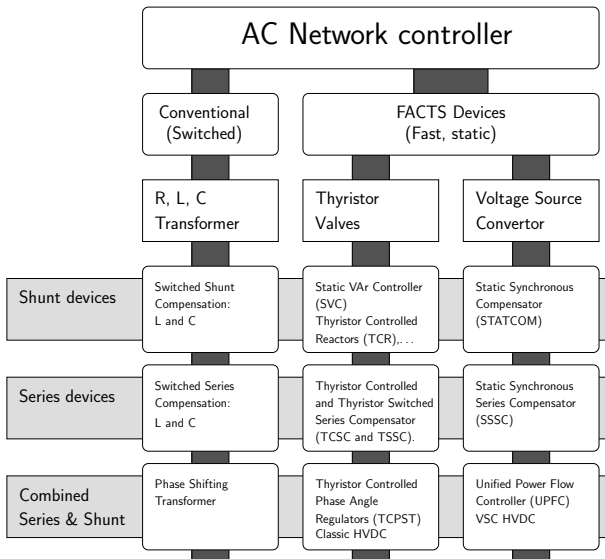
AC Network controller

Conventional (Switched)

FACTS Devices (Fast, static)

R, L, C Transformer

Thyristor Valves

Voltage Source Convertor

Shunt devices

Switched Shunt Compensation: L and C

Static VAr Controller (SVC) Thyristor Controlled Reactors (TCR),. . .

Static Synchronous Compensator (STATCOM)

Series devices

Switched Series Compensation: L and C

Thyristor Controlled and Thyristor Switched Series Compensator (TCSC and TSSC).

Static Synchronous Series Compensator (SSSC)

Combined Series & Shunt

Phase Shifting Transformer

Thyristor Controlled Phase Angle Regulators (TCPST) Classic HVDC

Unified Power Flow Controller (UPFC) VSC HVDC